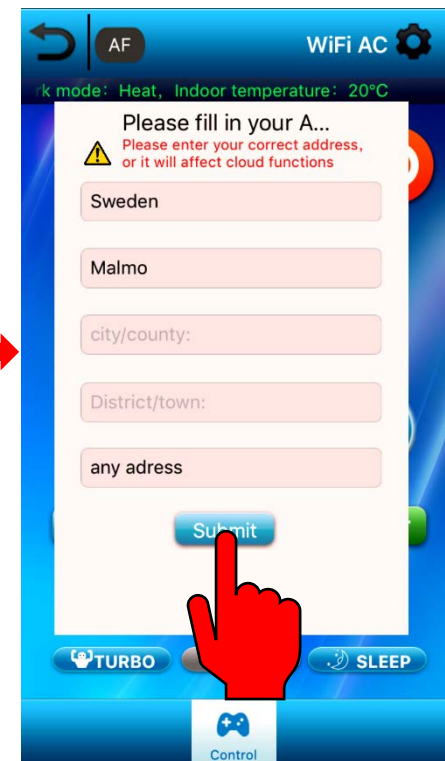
AF

WiFi AC

rk mode：Heat，Indoor temperature：20°C

Please fill in your A...

Please enter your correct address, or it will affect cloud functions

Sweden

Malmo

city/county:

District/town:

any adress

Submit

TURBO

SLEEP

Control